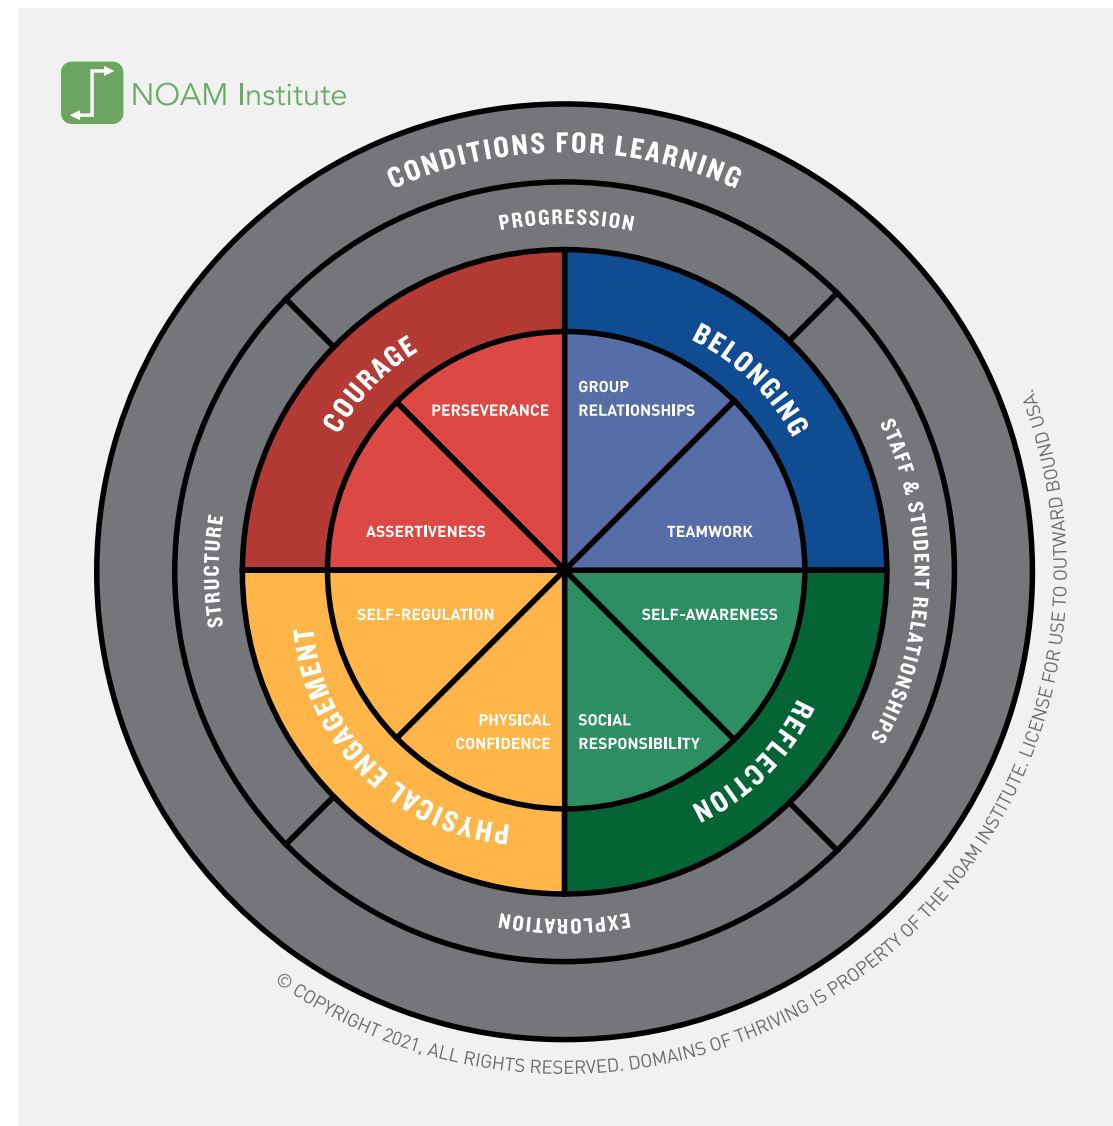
NOAM Institute

CONDITIONS FOR LEARNING

PROGRESSION

STAFF & STUDENT RELATIONSHIPS

EXPLORATION

STRUCTURE

COURAGE

PERSEVERANCE

ASSERTIVENESS

BELONGING

GROUP RELATIONSHIPS

TEAMWORK

REFLECTION

SELF-AWARENESS

SOCIAL RESPONSIBILITY

PHYSICAL ENGAGEMENT

SELF-REGULATION

PHYSICAL CONFIDENCE

© COPYRIGHT 2021, ALL RIGHTS RESERVED. DOMAINS OF THRIVING IS PROPERTY OF THE NOAM INSTITUTE. LICENSE FOR USE TO OUTWARD BOUND USA.